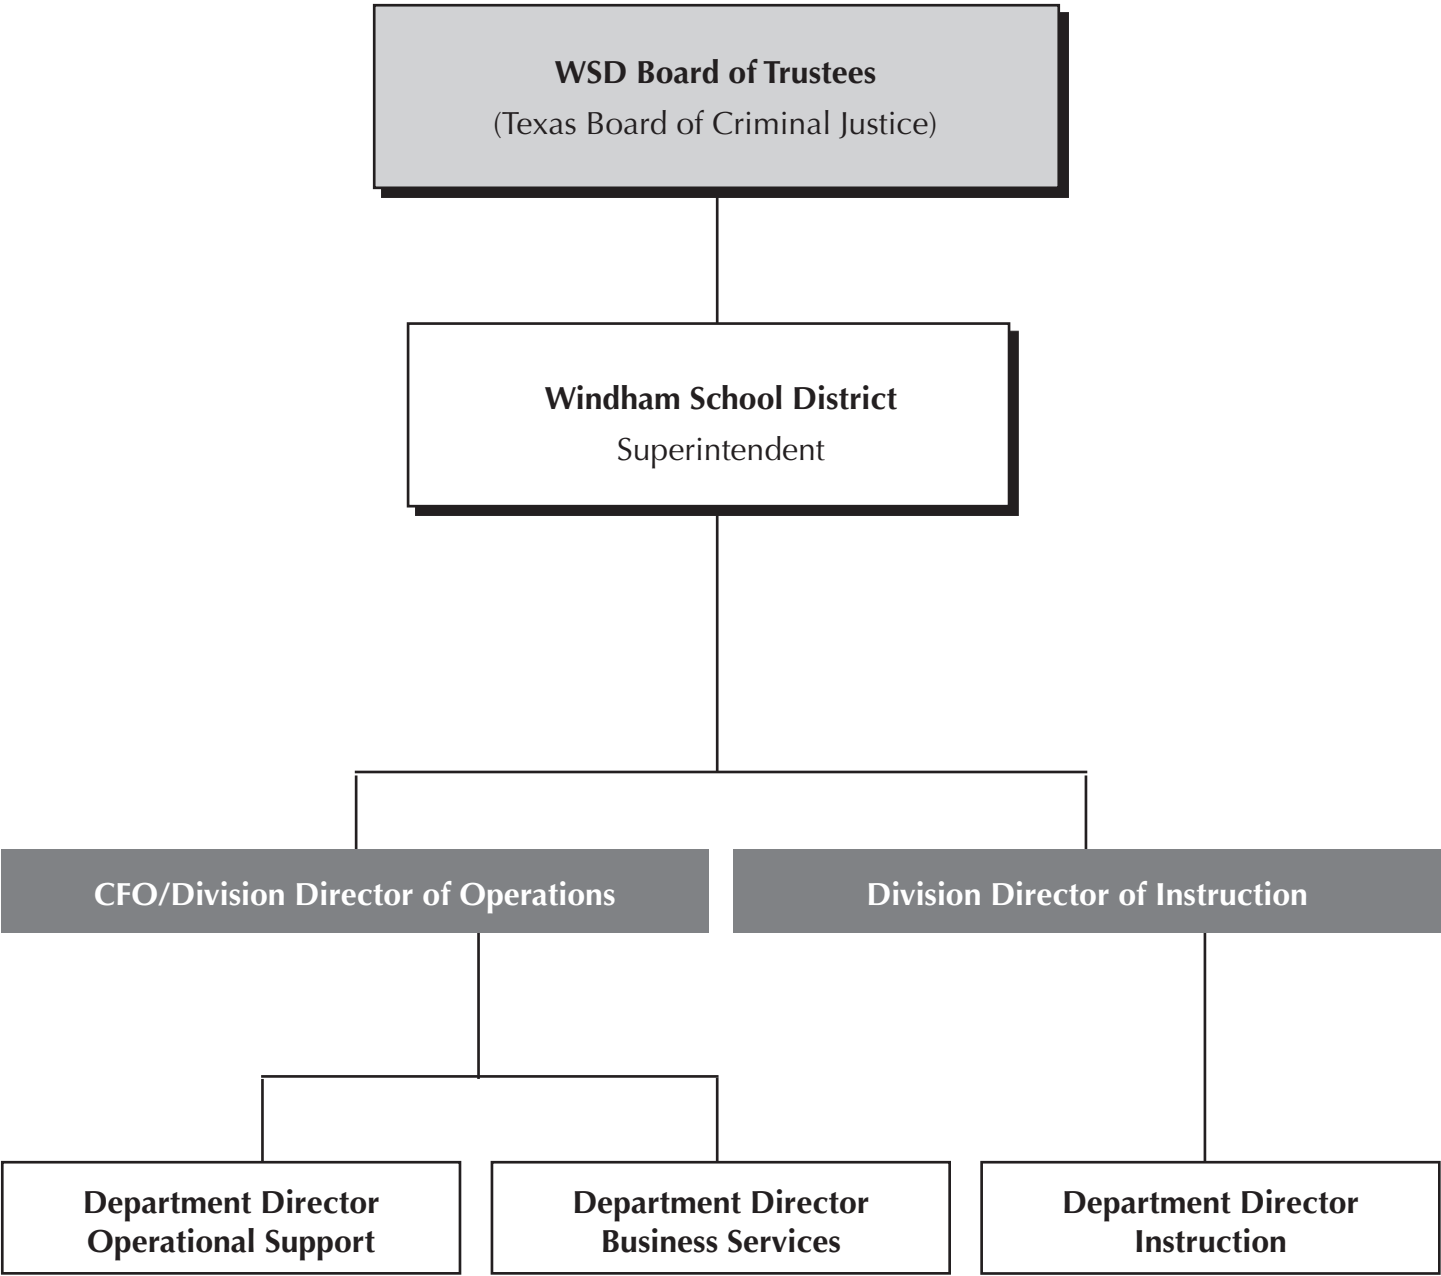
WSD Board of Trustees
(Texas Board of Criminal Justice)

Windham School District
Superintendent

CFO/Division Director of Operations

Division Director of Instruction

Department Director
Operational Support

Department Director
Business Services

Department Director
Instruction